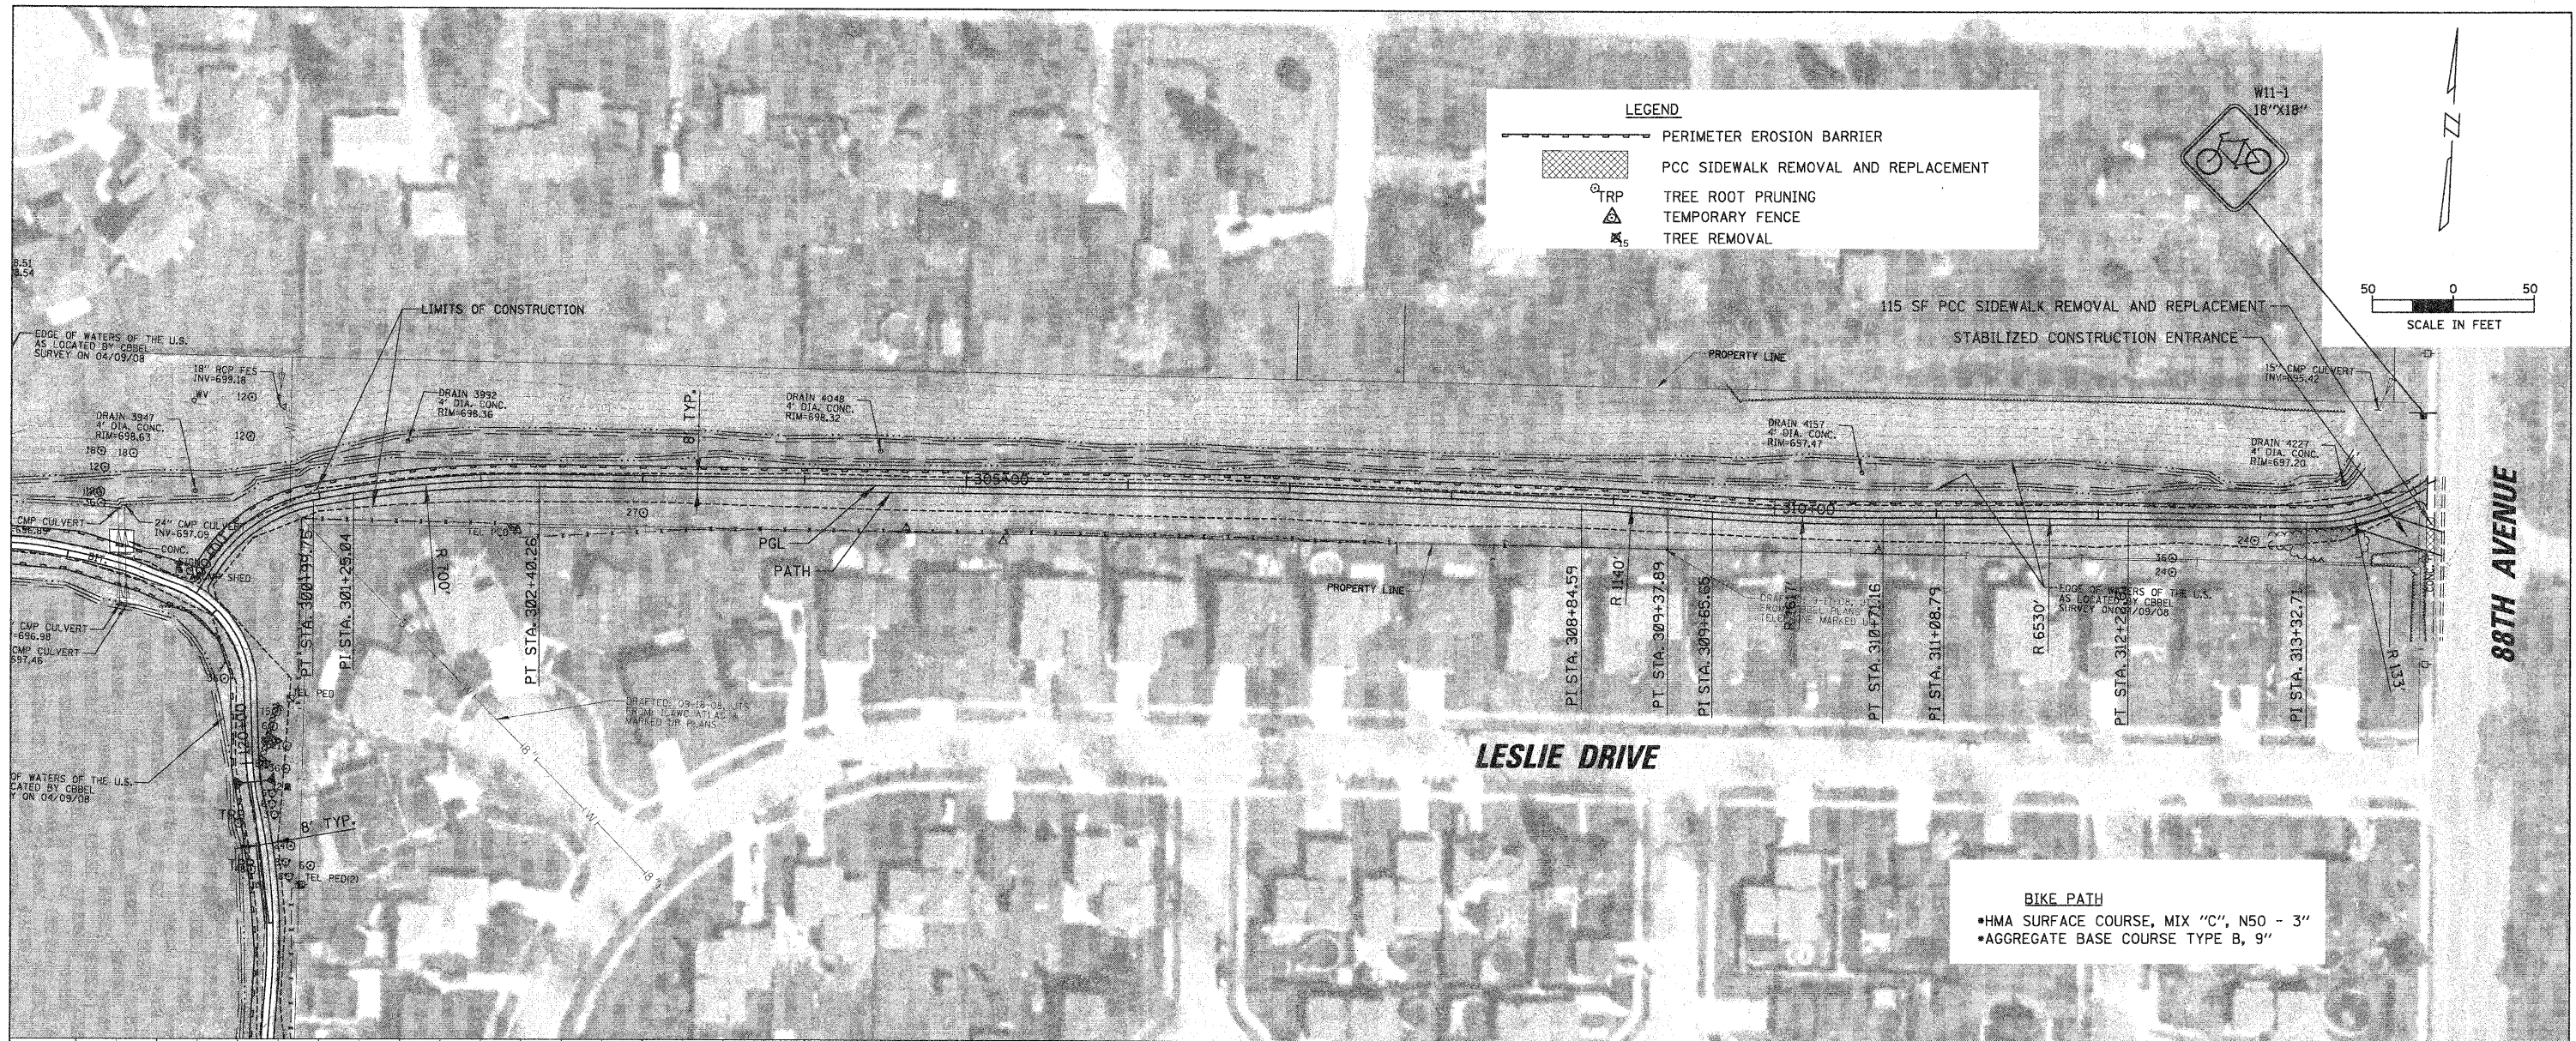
LEGEND
PERIMETER EROSION BARRIER
PCC SIDEWALK REMOVAL AND REPLACEMENT
TRP TREE ROOT PRUNING
TEMPORARY FENCE
15 TREE REMOVAL

W11-1
18"X18"

N

50 0 50
SCALE IN FEET

115 SF PCC SIDEWALK REMOVAL AND REPLACEMENT
STABILIZED CONSTRUCTION ENTRANCE

LIMITS OF CONSTRUCTION

EDGE OF WATERS OF THE U.S. AS LOCATED BY CBBEL SURVEY ON 04/09/08

18" RCP FES INV=699.18

DRAIN 3947 4' DIA. CONC. RIM=698.63

DRAIN 3932 4' DIA. CONC. RIM=698.36

8' TYP.

DRAIN 4048 4' DIA. CONC. RIM=698.32

PROPERTY LINE

DRAIN 4157 4' DIA. CONC. RIM=697.47

15" CMP CULVERT INV=695.42

DRAIN 4227 4' DIA. CONC. RIM=697.20

305+00

310+00

88TH AVENUE

24" CMP CULVERT INV=697.09

CMP CULVERT 696.89

CONC.

SHED

TEL PED

PGL

PATH

R 700'

PT STA. 300+39.75

PI STA. 301+25.04

PT STA. 302+40.26

PROPERTY LINE

PI STA. 308+84.59

R 1140'

PT STA. 309+37.89

PI STA. 309+85.65

R 7617'

PT STA. 310+71.16

PI STA. 311+08.79

R 6530'

EDGE OF WATERS OF THE U.S. AS LOCATED BY CBBEL SURVEY ON 04/09/08

PT STA. 312+2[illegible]

PI STA. 313+32.71

R 133'

CMP CULVERT 696.98

CMP CULVERT 697.46

DRAFTED 09-18-08 FROM LAWC ATLAS & MARKED UP PLANS

LESLIE DRIVE

OF WATERS OF THE U.S. LOCATED BY CBBEL ON 04/09/08

TRP

8' TYP.

TRP

TEL PED(2)

BIKE PATH
*HMA SURFACE COURSE, MIX "C", N50 - 3"
*AGGREGATE BASE COURSE TYPE B, 9"